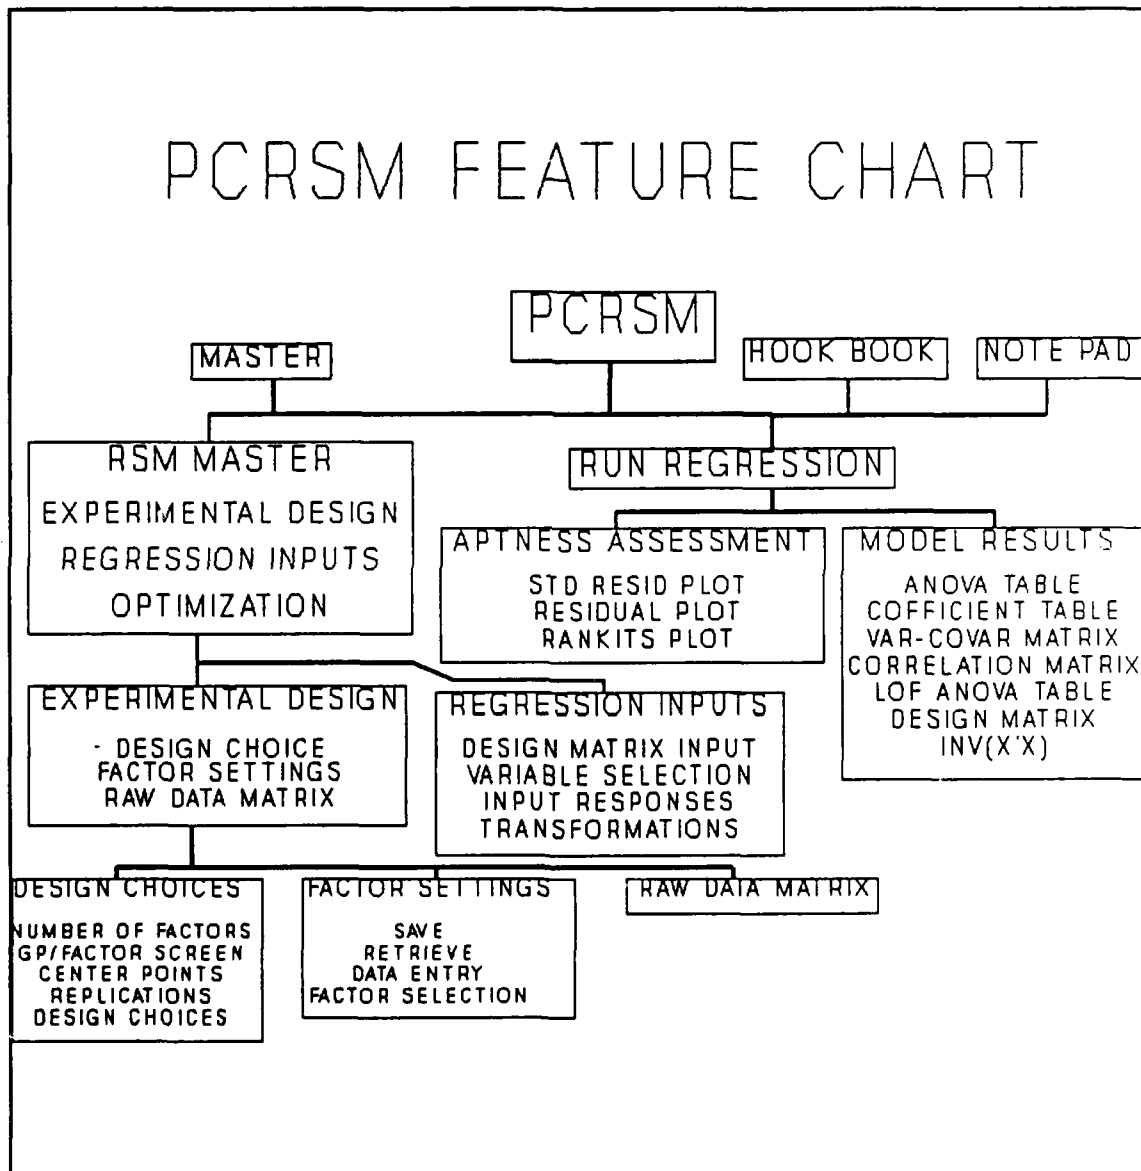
PCRSM FEATURE CHART

PCRSM

MASTER

HOOK BOOK

NOTE PAD

RSM MASTER
EXPERIMENTAL DESIGN
REGRESSION INPUTS
OPTIMIZATION

RUN REGRESSION

APTNESS ASSESSMENT
STD RESID PLOT
RESIDUAL PLOT
RANKITS PLOT

MODEL RESULTS
ANOVA TABLE
COFFICIENT TABLE
VAR-COVAR MATRIX
CORRELATION MATRIX
LOF ANOVA TABLE
DESIGN MATRIX
INV(X'X)

EXPERIMENTAL DESIGN
- DESIGN CHOICE
FACTOR SETTINGS
RAW DATA MATRIX

REGRESSION INPUTS
DESIGN MATRIX INPUT
VARIABLE SELECTION
INPUT RESPONSES
TRANSFORMATIONS

DESIGN CHOICES
NUMBER OF FACTORS
GP/FACTOR SCREEN
CENTER POINTS
REPLICATIONS
DESIGN CHOICES

FACTOR SETTINGS
SAVE
RETRIEVE
DATA ENTRY
FACTOR SELECTION

RAW DATA MATRIX